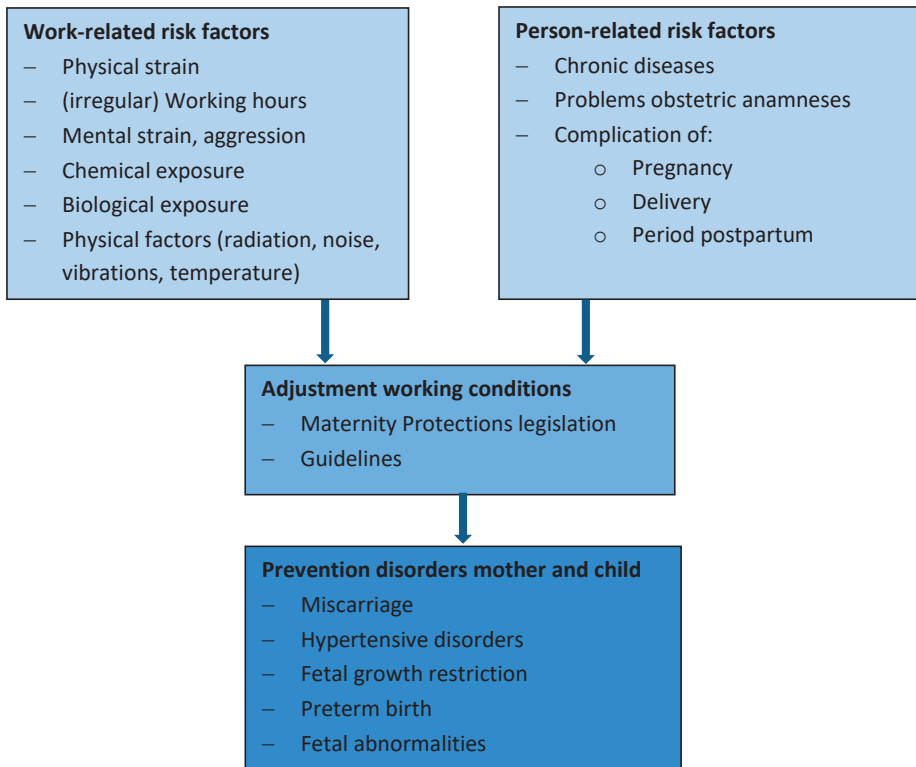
**Work-related risk factors**
– Physical strain
– (irregular) Working hours
– Mental strain, aggression
– Chemical exposure
– Biological exposure
– Physical factors (radiation, noise, vibrations, temperature)

**Person-related risk factors**
– Chronic diseases
– Problems obstetric anamneses
– Complication of:
  o Pregnancy
  o Delivery
  o Period postpartum

**Adjustment working conditions**
– Maternity Protections legislation
– Guidelines

**Prevention disorders mother and child**
– Miscarriage
– Hypertensive disorders
– Fetal growth restriction
– Preterm birth
– Fetal abnormalities